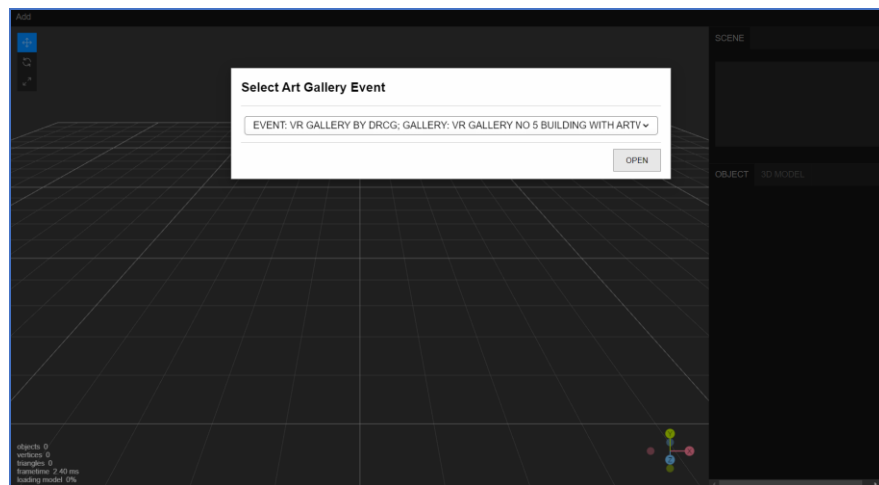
Add

SCENE

Select Art Gallery Event

EVENT: VR GALLERY BY DRCG; GALLERY: VR GALLERY NO 5 BUILDING WITH ARTV

OPEN

OBJECT 3D MODEL

objects 0
vertices 0
triangles 0
frametime 2.40 ms
loading model 0%

Y
X
Z